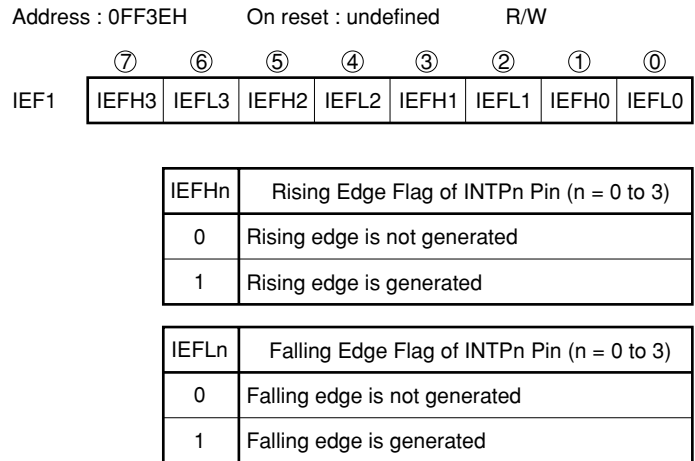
Address : 0FF3EH On reset : undefined R/W

|  | ⑦ | ⑥ | ⑤ | ④ | ③ | ② | ① | ⓪ |
|---|---|---|---|---|---|---|---|---|
| IEF1 | IEFH3 | IEFL3 | IEFH2 | IEFL2 | IEFH1 | IEFL1 | IEFH0 | IEFL0 |

| IEFHn | Rising Edge Flag of INTPn Pin (n = 0 to 3) |
|---|---|
| 0 | Rising edge is not generated |
| 1 | Rising edge is generated |

| IEFLn | Falling Edge Flag of INTPn Pin (n = 0 to 3) |
|---|---|
| 0 | Falling edge is not generated |
| 1 | Falling edge is generated |